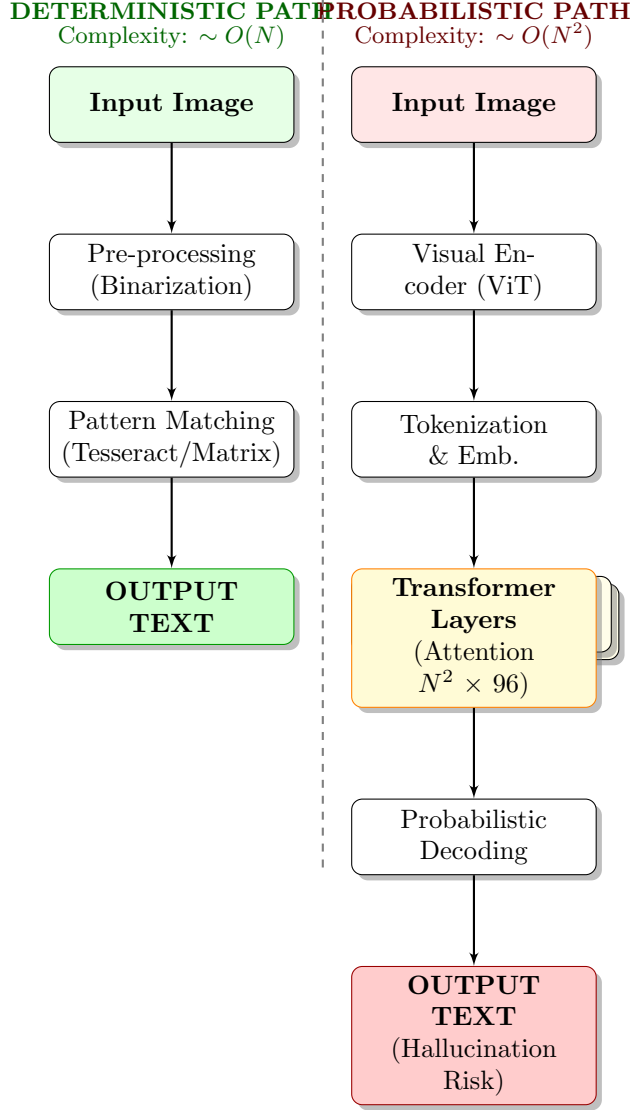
DETERMINISTIC PATH
Complexity: $\sim O(N)$

Input Image

Pre-processing (Binarization)

Pattern Matching (Tesseract/Matrix)

OUTPUT TEXT

PROBABILISTIC PATH
Complexity: $\sim O(N^2)$

Input Image

Visual Encoder (ViT)

Tokenization & Emb.

Transformer Layers (Attention $N^2 \times 96$)

Probabilistic Decoding

OUTPUT TEXT (Hallucination Risk)